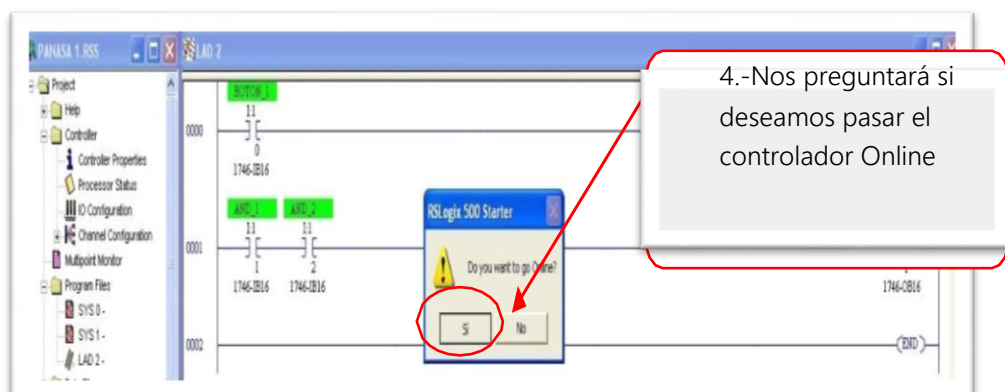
PANASA 1.RSS
LAD 2
Project
Help
Controller
Controller Properties
Processor Status
IO Configuration
Channel Configuration
Multipoint Monitor
Program Files
SYS 0 -
SYS 1 -
LAD 2 -

BOTON_1
I:1
0
1746-IB16
0000

AND_1
I:1
1
1746-IB16
AND_2
I:1
2
1746-IB16
0001

1746-OB16

0002
END

RSLogix 500 Starter
Do you want to go Online?
Sí
No

4.-Nos preguntará si deseamos pasar el controlador Online